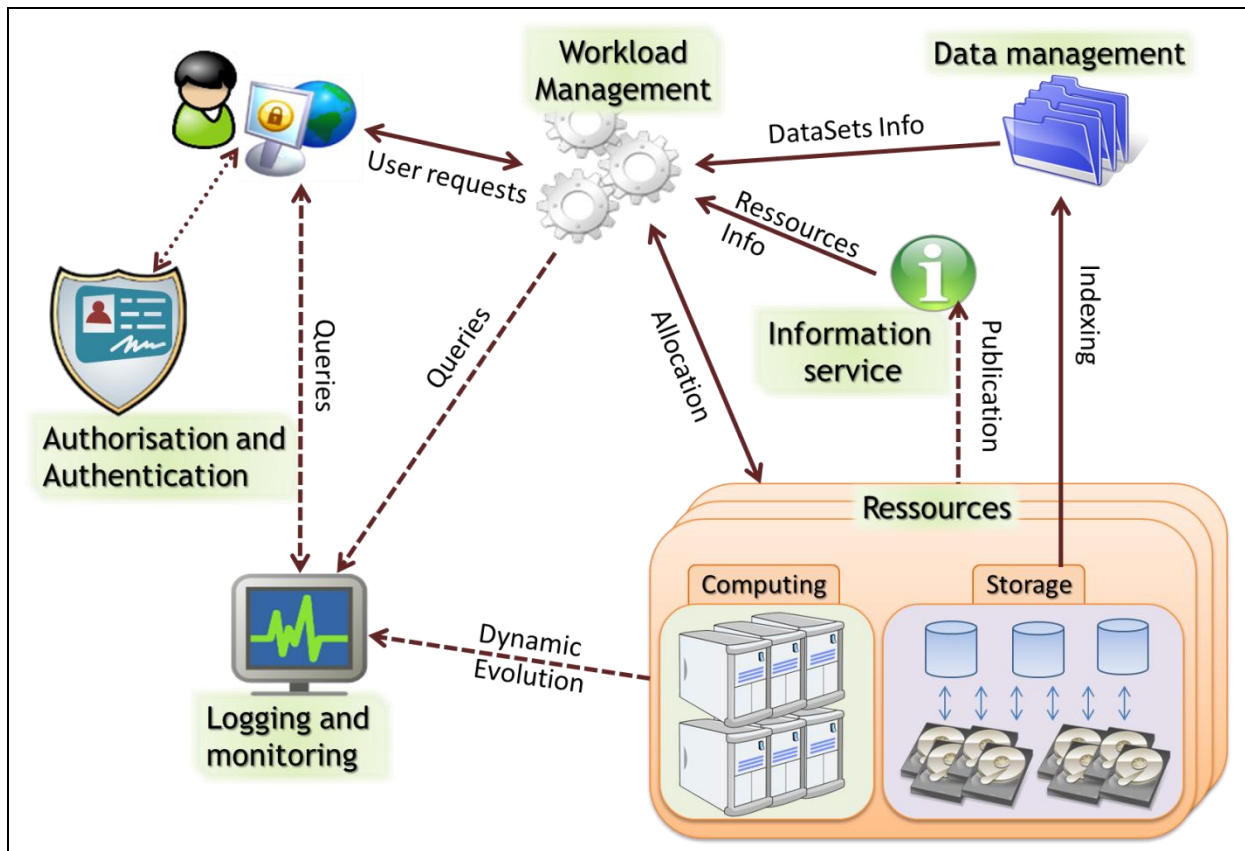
Workload Management

Data management

DataSets Info

User requests

Ressources Info

Queries

Queries

Allocation

Information service

Publication

Indexing

Authorisation and Authentication

Ressources

Computing

Storage

Dynamic Evolution

Logging and monitoring